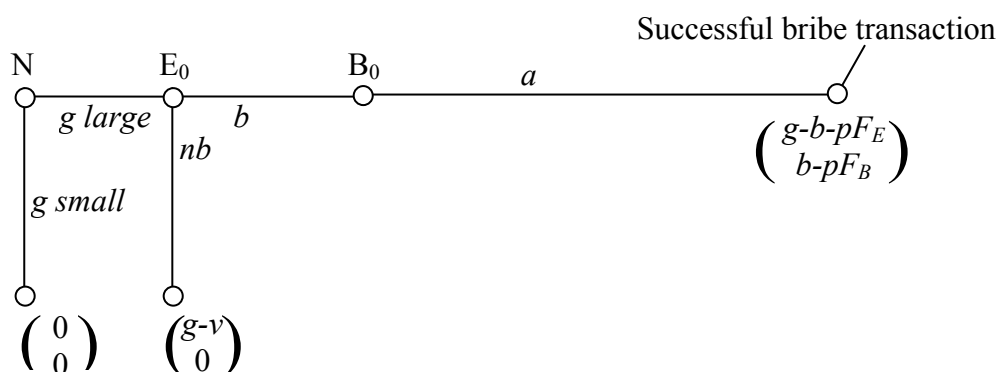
Successful bribe transaction

N

$E_0$

$B_0$

*a*

*g large*

*b*

*nb*

*g small*

$\begin{pmatrix} g-b-pF_E \\ b-pF_B \end{pmatrix}$

$\begin{pmatrix} 0 \\ 0 \end{pmatrix}$

$\begin{pmatrix} g-v \\ 0 \end{pmatrix}$